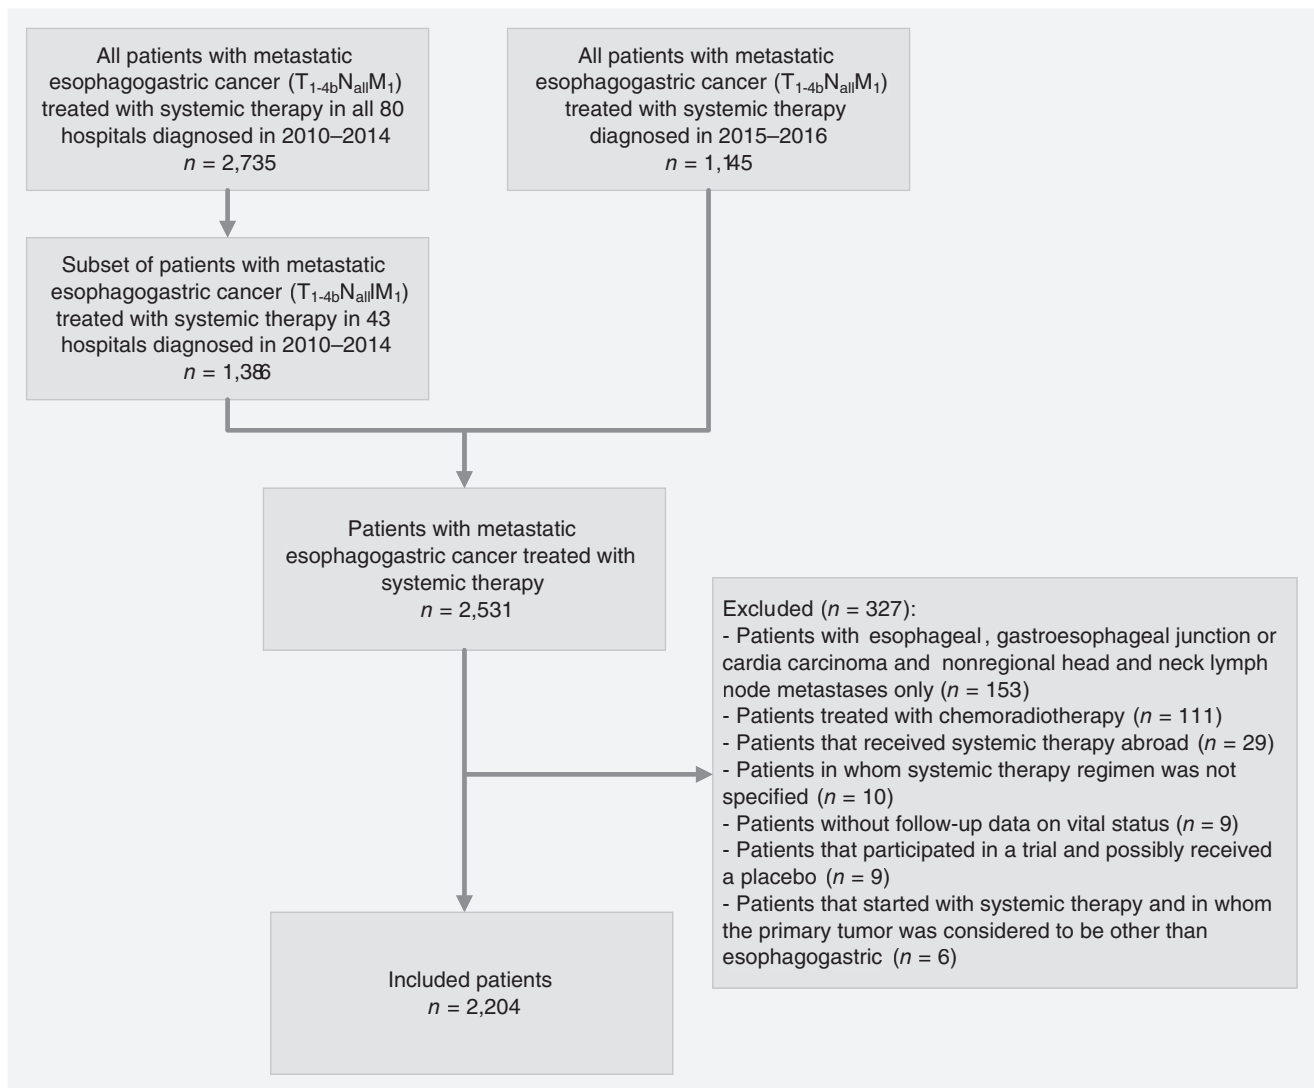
All patients with metastatic esophagogastric cancer ($T_{1\text{-}4b}N_{all}M_1$) treated with systemic therapy in all 80 hospitals diagnosed in 2010–2014
$n$ = 2,735

All patients with metastatic esophagogastric cancer ($T_{1\text{-}4b}N_{all}M_1$) treated with systemic therapy diagnosed in 2015–2016
$n$ = 1,145

Subset of patients with metastatic esophagogastric cancer ($T_{1\text{-}4b}N_{all}lM_1$) treated with systemic therapy in 43 hospitals diagnosed in 2010–2014
$n$ = 1,386

Patients with metastatic esophagogastric cancer treated with systemic therapy
$n$ = 2,531

Excluded ($n$ = 327):
- Patients with esophageal, gastroesophageal junction or cardia carcinoma and nonregional head and neck lymph node metastases only ($n$ = 153)
- Patients treated with chemoradiotherapy ($n$ = 111)
- Patients that received systemic therapy abroad ($n$ = 29)
- Patients in whom systemic therapy regimen was not specified ($n$ = 10)
- Patients without follow-up data on vital status ($n$ = 9)
- Patients that participated in a trial and possibly received a placebo ($n$ = 9)
- Patients that started with systemic therapy and in whom the primary tumor was considered to be other than esophagogastric ($n$ = 6)

Included patients
$n$ = 2,204